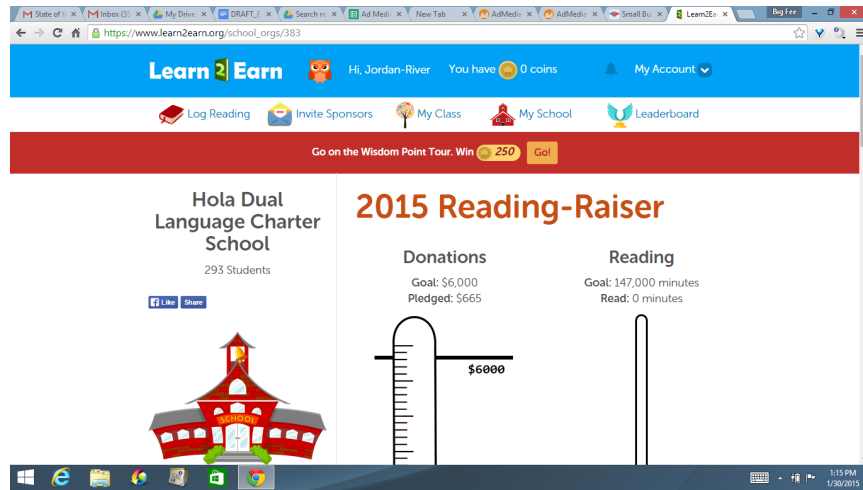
State of t × | Inbox (35 × | My Drive × | DRAFT_E × | Search re × | Ad Medi × | New Tab × | AdMedi × | AdMedi × | Small Bu × | Learn2Ear × | Big Fee

https://www.learn2earn.org/school_orgs/383

Learn 2 Earn

Hi, Jordan-River

You have 0 coins

My Account

Log Reading

Invite Sponsors

My Class

My School

Leaderboard

Go on the Wisdom Point Tour. Win 250 Go!

Hola Dual Language Charter School

293 Students

Like Share

SCHOOL

2015 Reading-Raiser

Donations

Goal: $6,000

Pledged: $665

$6000

Reading

Goal: 147,000 minutes

Read: 0 minutes

1:15 PM
1/30/2015